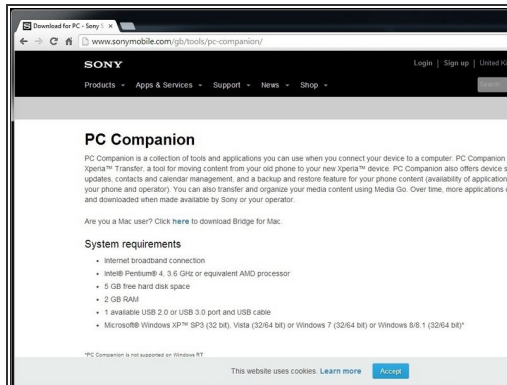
Download for PC - Sony S ×

www.sonymobile.com/gb/tools/pc-companion/

SONY

Login | Sign up | United Ki

Products Apps & Services Support News Shop

PC Companion

PC Companion is a collection of tools and applications you can use when you connect your device to a computer. PC Companion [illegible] Xperia™ Transfer, a tool for moving content from your old phone to your new Xperia™ device. PC Companion also offers device s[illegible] updates, contacts and calendar management, and a backup and restore feature for your phone content (availability of application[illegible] your phone and operator). You can also transfer and organize your media content using Media Go. Over time, more applications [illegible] and downloaded when made available by Sony or your operator.

Are you a Mac user? Click here to download Bridge for Mac.

System requirements

- Internet broadband connection
- Intel® Pentium® 4, 3.6 GHz or equivalent AMD processor
- 5 GB free hard disk space
- 2 GB RAM
- 1 available USB 2.0 or USB 3.0 port and USB cable
- Microsoft® Windows XP™ SP3 (32 bit), Vista (32/64 bit) or Windows 7 (32/64 bit) or Windows 8/8.1 (32/64 bit)*

*PC Companion is not supported on Windows RT

This website uses cookies. Learn more Accept